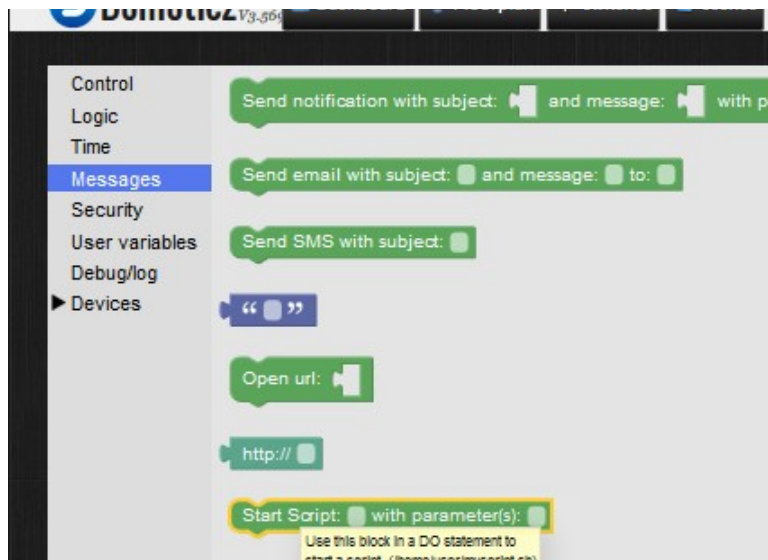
Domoticz V3.56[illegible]

Control
Logic
Time
Messages
Security
User variables
Debug/log
▶ Devices

Send notification with subject: and message: with p

Send email with subject: and message: to:

Send SMS with subject:

“ ”

Open url:

http://

Start Script: with parameter(s):

Use this block in a DO statement to start a script. (/home/user/myscript.sh)